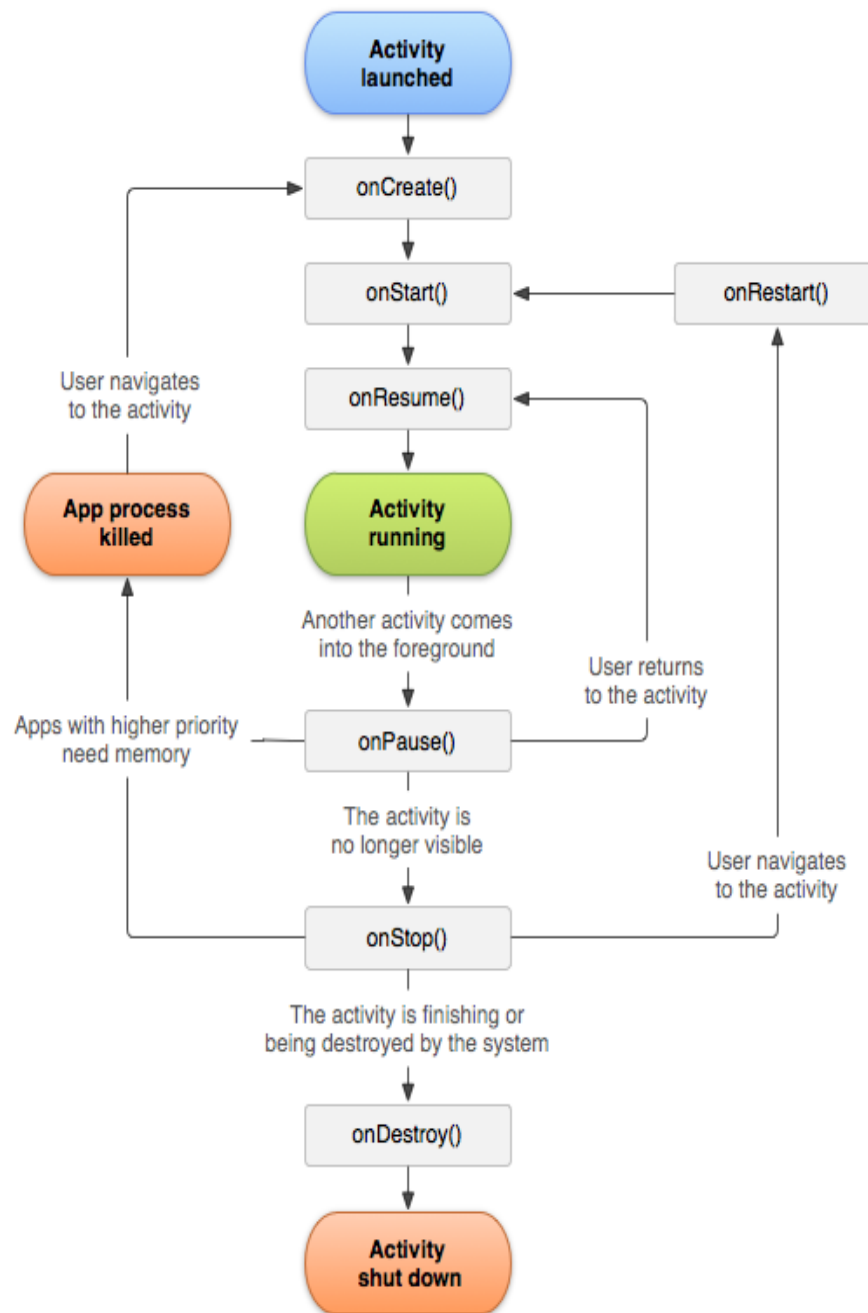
Activity launched

onCreate()

onStart()

onRestart()

User navigates to the activity

onResume()

App process killed

Activity running

Another activity comes into the foreground

User returns to the activity

Apps with higher priority need memory

onPause()

The activity is no longer visible

User navigates to the activity

onStop()

The activity is finishing or being destroyed by the system

onDestroy()

Activity shut down